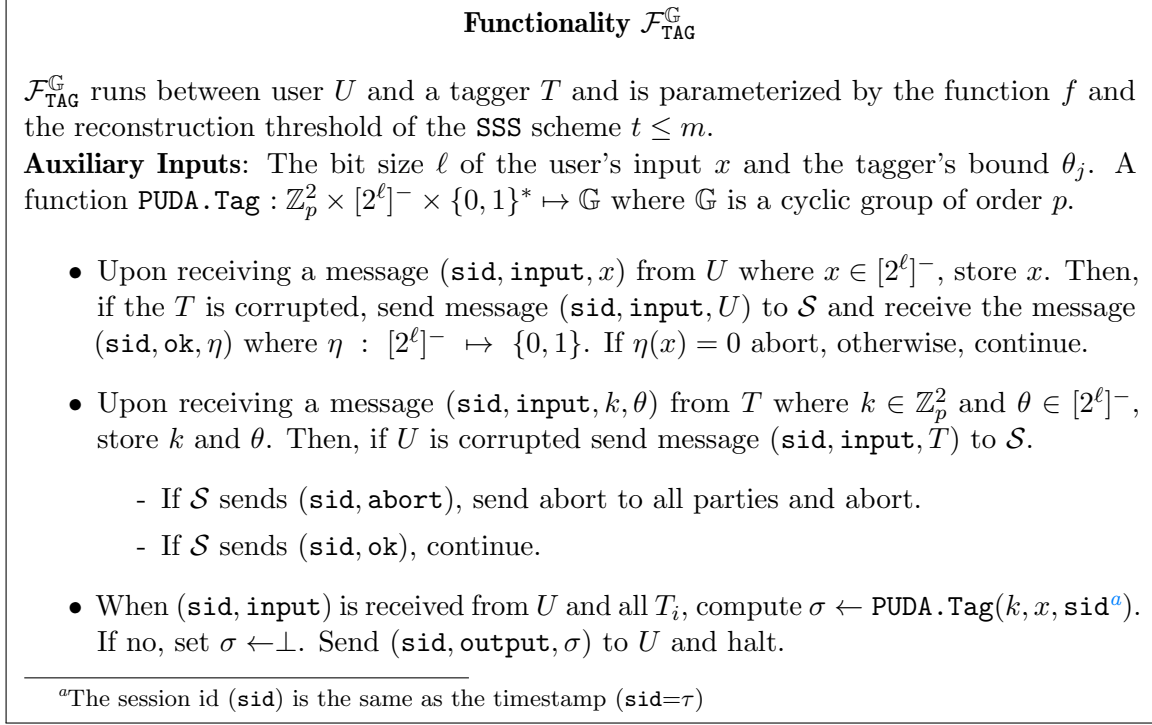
**Functionality $\mathcal{F}_{\texttt{TAG}}^{\mathbb{G}}$**

$\mathcal{F}_{\texttt{TAG}}^{\mathbb{G}}$ runs between user $U$ and a tagger $T$ and is parameterized by the function $f$ and the reconstruction threshold of the SSS scheme $t \leq m$.
**Auxiliary Inputs**: The bit size $\ell$ of the user's input $x$ and the tagger's bound $\theta_j$. A function $\texttt{PUDA.Tag} : \mathbb{Z}_p^2 \times [2^\ell]^- \times \{0,1\}^* \mapsto \mathbb{G}$ where $\mathbb{G}$ is a cyclic group of order $p$.

• Upon receiving a message $(\texttt{sid}, \texttt{input}, x)$ from $U$ where $x \in [2^\ell]^-$, store $x$. Then, if the $T$ is corrupted, send message $(\texttt{sid}, \texttt{input}, U)$ to $\mathcal{S}$ and receive the message $(\texttt{sid}, \texttt{ok}, \eta)$ where $\eta : [2^\ell]^- \mapsto \{0,1\}$. If $\eta(x) = 0$ abort, otherwise, continue.

• Upon receiving a message $(\texttt{sid}, \texttt{input}, k, \theta)$ from $T$ where $k \in \mathbb{Z}_p^2$ and $\theta \in [2^\ell]^-$, store $k$ and $\theta$. Then, if $U$ is corrupted send message $(\texttt{sid}, \texttt{input}, T)$ to $\mathcal{S}$.

- If $\mathcal{S}$ sends $(\texttt{sid}, \texttt{abort})$, send abort to all parties and abort.

- If $\mathcal{S}$ sends $(\texttt{sid}, \texttt{ok})$, continue.

• When $(\texttt{sid}, \texttt{input})$ is received from $U$ and all $T_i$, compute $\sigma \leftarrow \texttt{PUDA.Tag}(k, x, \texttt{sid}^a)$. If no, set $\sigma \leftarrow \perp$. Send $(\texttt{sid}, \texttt{output}, \sigma)$ to $U$ and halt.

$^a$The session id (sid) is the same as the timestamp (sid=$\tau$)